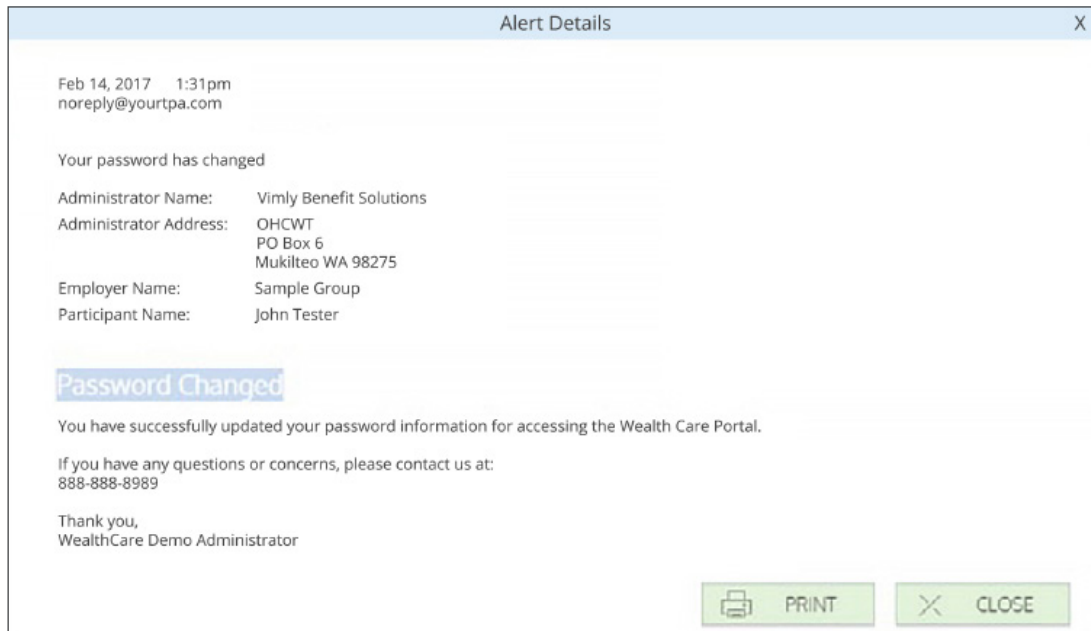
Alert Details

X

Feb 14, 2017 1:31pm
noreply@yourtpa.com

Your password has changed

| Administrator Name: | Vimly Benefit Solutions |
|---|---|
| Administrator Address: | OHCWT<br>PO Box 6<br>Mukilteo WA 98275 |
| Employer Name: | Sample Group |
| Participant Name: | John Tester |

Password Changed

You have successfully updated your password information for accessing the Wealth Care Portal.

If you have any questions or concerns, please contact us at:
888-888-8989

Thank you,
WealthCare Demo Administrator

PRINT

CLOSE